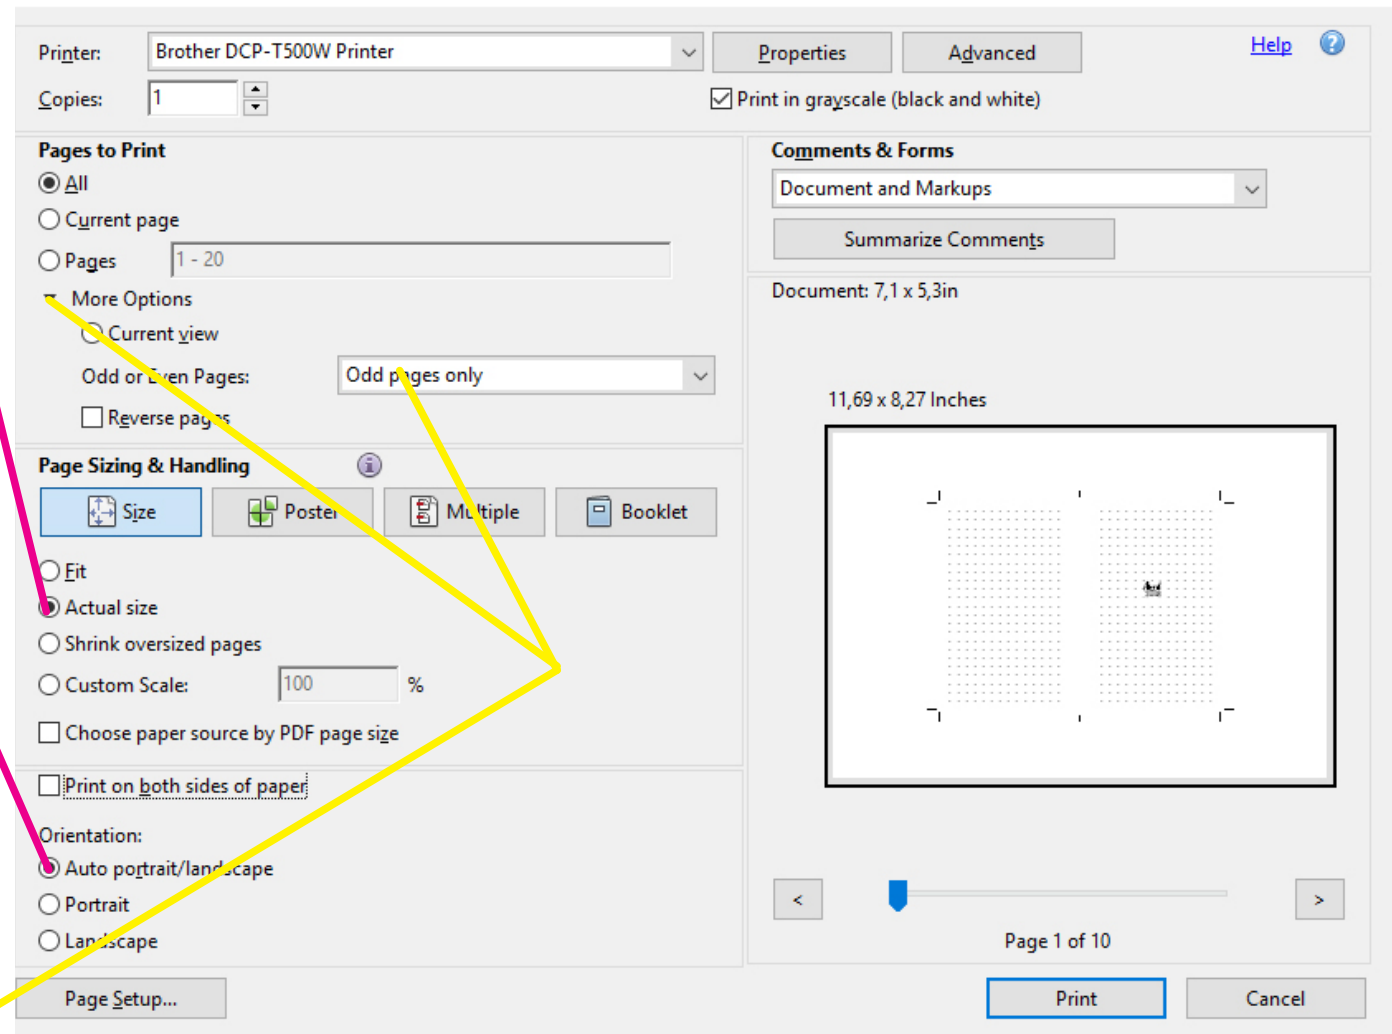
Printer: Brother DCP-T500W Printer
Properties
Advanced
Help
Copies: 1
Print in grayscale (black and white)

Pages to Print
All
Current page
Pages 1 - 20
More Options
Current view
Odd or Even Pages: Odd pages only
Reverse pages

Comments & Forms
Document and Markups
Summarize Comments

Document: 7,1 x 5,3in

11,69 x 8,27 Inches

Page Sizing & Handling
Size
Poster
Multiple
Booklet
Fit
Actual size
Shrink oversized pages
Custom Scale: 100 %
Choose paper source by PDF page size

Print on both sides of paper
Orientation:
Auto portrait/landscape
Portrait
Landscape

<
>
Page 1 of 10

Page Setup...
Print
Cancel